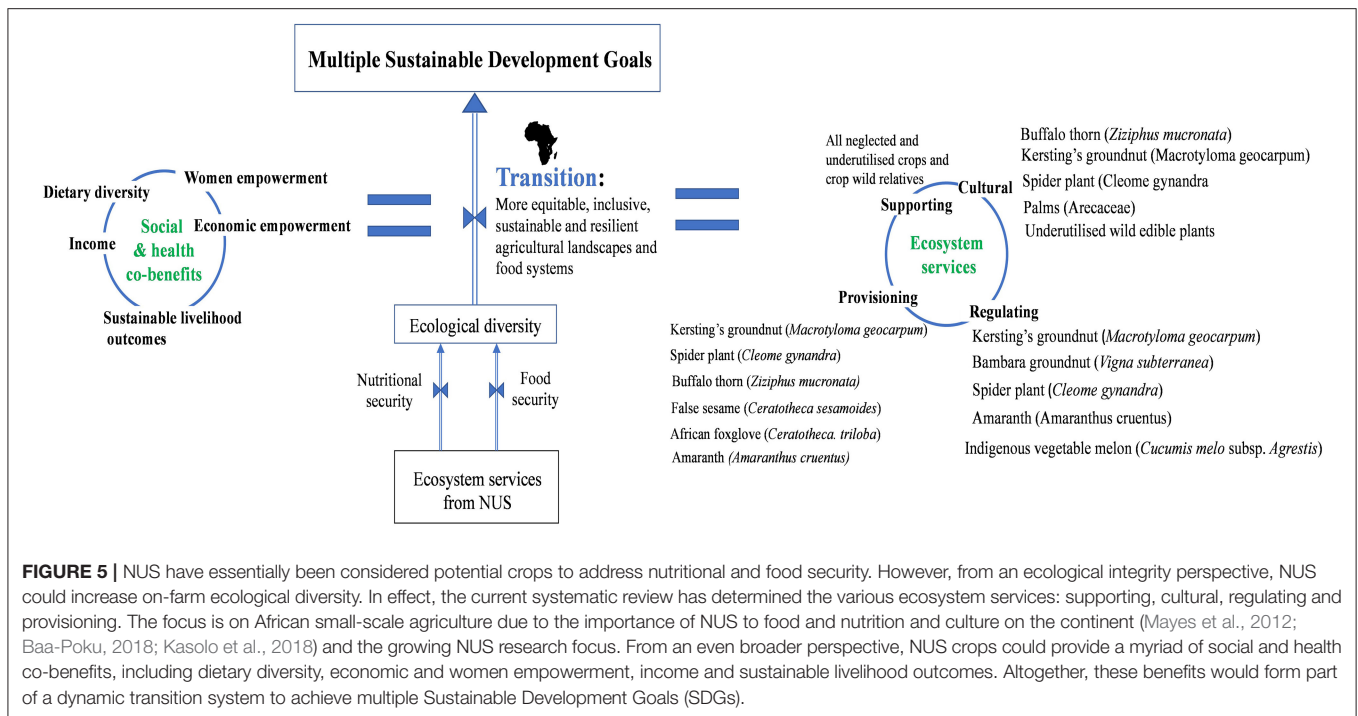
Multiple Sustainable Development Goals

Dietary diversity
Women empowerment
Income
Social & health co-benefits
Economic empowerment
Sustainable livelihood outcomes

Transition:
More equitable, inclusive, sustainable and resilient agricultural landscapes and food systems

Ecological diversity
Nutritional security
Food security
Ecosystem services from NUS

All neglected and underutilised crops and crop wild relatives
Supporting
Cultural
Ecosystem services
Provisioning
Regulating

Buffalo thorn (*Ziziphus mucronata*)
Kersting's groundnut (Macrotyloma geocarpum)
Spider plant (Cleome gynandra
Palms (Arecaceae)
Underutilised wild edible plants

Kersting's groundnut (*Macrotyloma geocarpum*)
Spider plant (*Cleome gynandra*)
Buffalo thorn (*Ziziphus mucronata)*
False sesame (*Ceratotheca sesamoides*)
African foxglove (*Ceratotheca. triloba*)
Amaranth *(Amaranthus cruentus)*

Kersting's groundnut (*Macrotyloma geocarpum*)
Bambara groundnut (*Vigna subterranea*)
Spider plant (*Cleome gynandra*)
Amaranth (Amaranthus cruentus)
Indigenous vegetable melon (*Cucumis melo* subsp. *Agrestis*)

**FIGURE 5 |** NUS have essentially been considered potential crops to address nutritional and food security. However, from an ecological integrity perspective, NUS could increase on-farm ecological diversity. In effect, the current systematic review has determined the various ecosystem services: supporting, cultural, regulating and provisioning. The focus is on African small-scale agriculture due to the importance of NUS to food and nutrition and culture on the continent (Mayes et al., 2012; Baa-Poku, 2018; Kasolo et al., 2018) and the growing NUS research focus. From an even broader perspective, NUS crops could provide a myriad of social and health co-benefits, including dietary diversity, economic and women empowerment, income and sustainable livelihood outcomes. Altogether, these benefits would form part of a dynamic transition system to achieve multiple Sustainable Development Goals (SDGs).